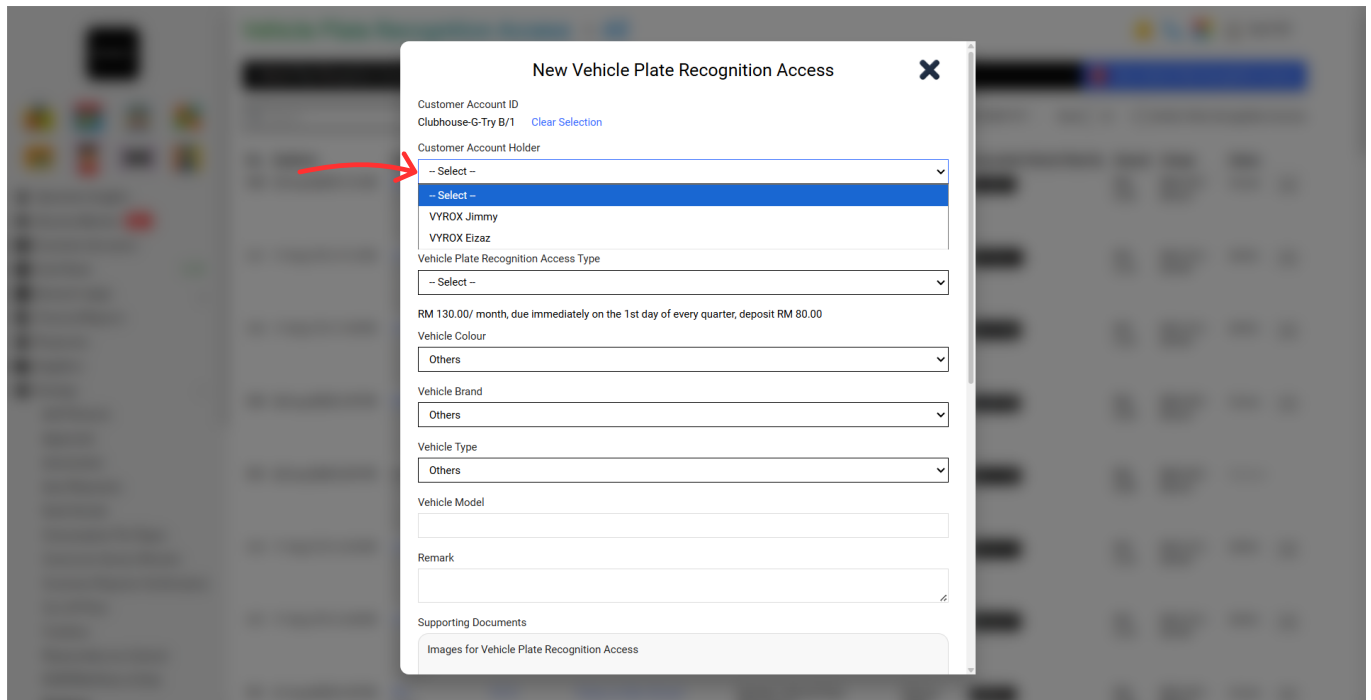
New Vehicle Plate Recognition Access

Customer Account ID
Clubhouse-G-Try B/1 Clear Selection

Customer Account Holder
-- Select --
-- Select --
VYROX Jimmy
VYROX Eizaz

Vehicle Plate Recognition Access Type
-- Select --

RM 130.00/ month, due immediately on the 1st day of every quarter, deposit RM 80.00

Vehicle Colour
Others

Vehicle Brand
Others

Vehicle Type
Others

Vehicle Model

Remark

Supporting Documents
Images for Vehicle Plate Recognition Access